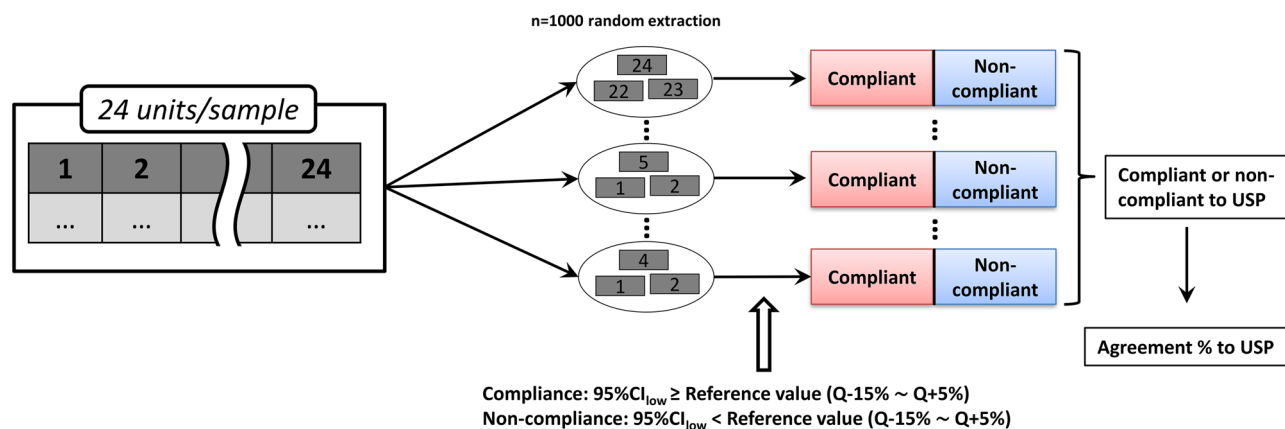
24 units/sample

| 1 | 2 | | 24 |
|---|---|---|---|
| ... | ... | | ... |

n=1000 random extraction

24
22 23

5
1 2

4
1 2

Compliant
Non-compliant

Compliant
Non-compliant

Compliant
Non-compliant

Compliant or non-compliant to USP

Agreement % to USP

Compliance: 95%$CI_{low}$ ≥ Reference value (Q-15% ~ Q+5%)
Non-compliance: 95%$CI_{low}$ < Reference value (Q-15% ~ Q+5%)